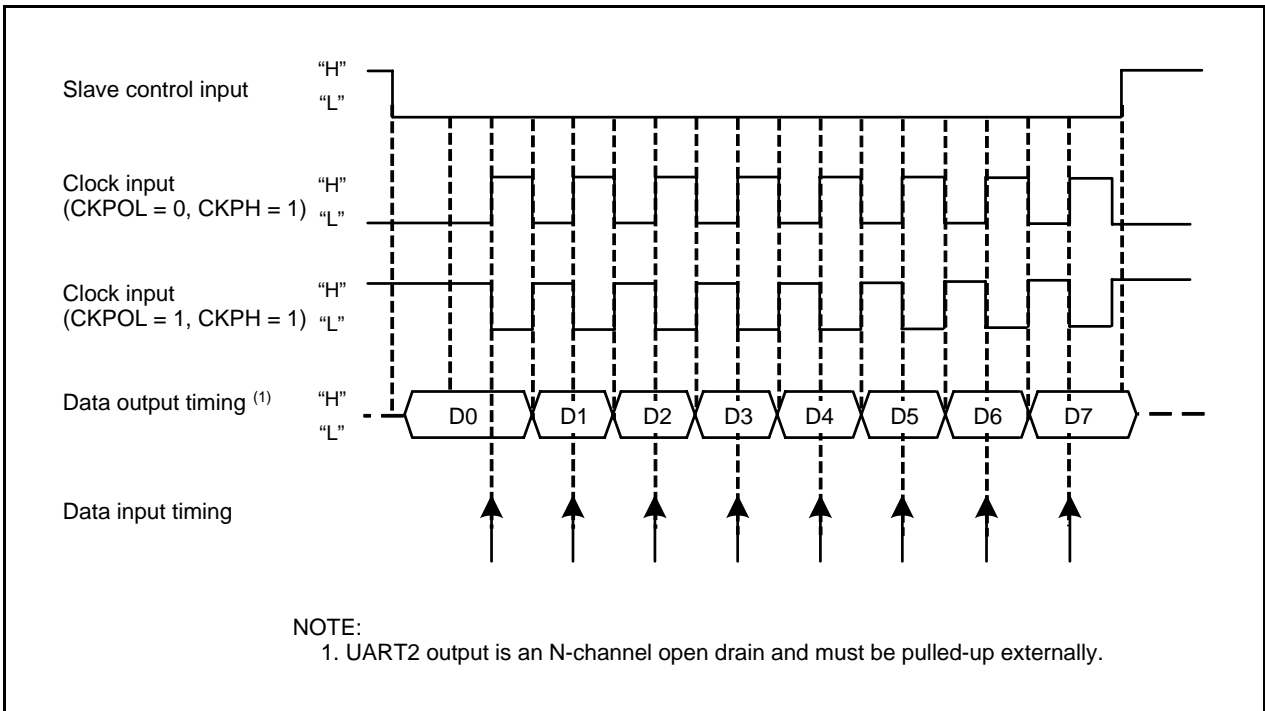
Slave control input
"H"
"L"

Clock input
(CKPOL = 0, CKPH = 1)
"H"
"L"

Clock input
(CKPOL = 1, CKPH = 1)
"H"
"L"

Data output timing $^{(1)}$
"H"
"L"
D0 D1 D2 D3 D4 D5 D6 D7

Data input timing

NOTE:
1. UART2 output is an N-channel open drain and must be pulled-up externally.